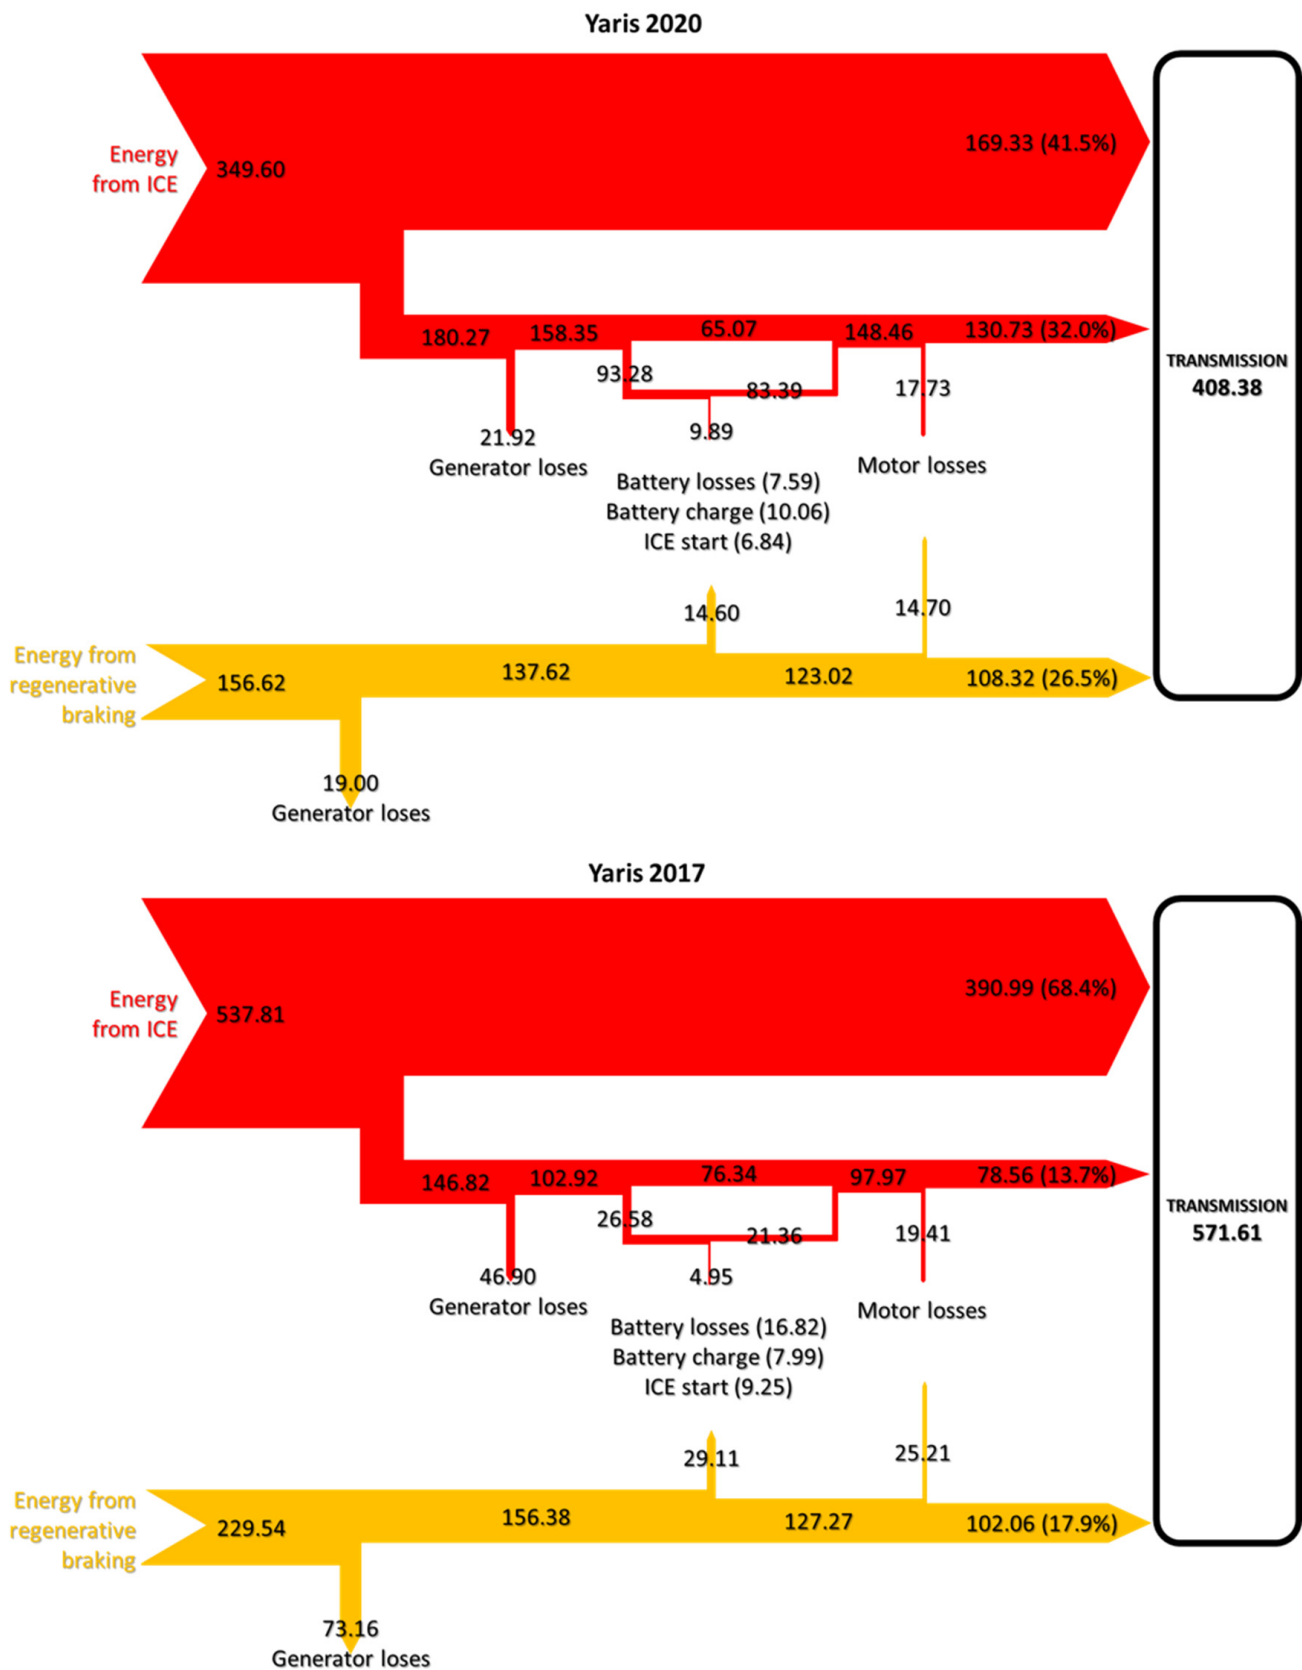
Yaris 2020

Energy from ICE 349.60

169.33 (41.5%)

180.27 158.35 65.07 148.46 130.73 (32.0%)

93.28 83.39 17.73

TRANSMISSION 408.38

21.92 Generator loses

9.89

Battery losses (7.59)
Battery charge (10.06)
ICE start (6.84)

Motor losses

14.60 14.70

Energy from regenerative braking 156.62 137.62 123.02 108.32 (26.5%)

19.00 Generator loses

Yaris 2017

Energy from ICE 537.81

390.99 (68.4%)

146.82 102.92 76.34 97.97 78.56 (13.7%)

26.58 21.36 19.41

TRANSMISSION 571.61

46.90 Generator loses

4.95

Battery losses (16.82)
Battery charge (7.99)
ICE start (9.25)

Motor losses

29.11 25.21

Energy from regenerative braking 229.54 156.38 127.27 102.06 (17.9%)

73.16 Generator loses